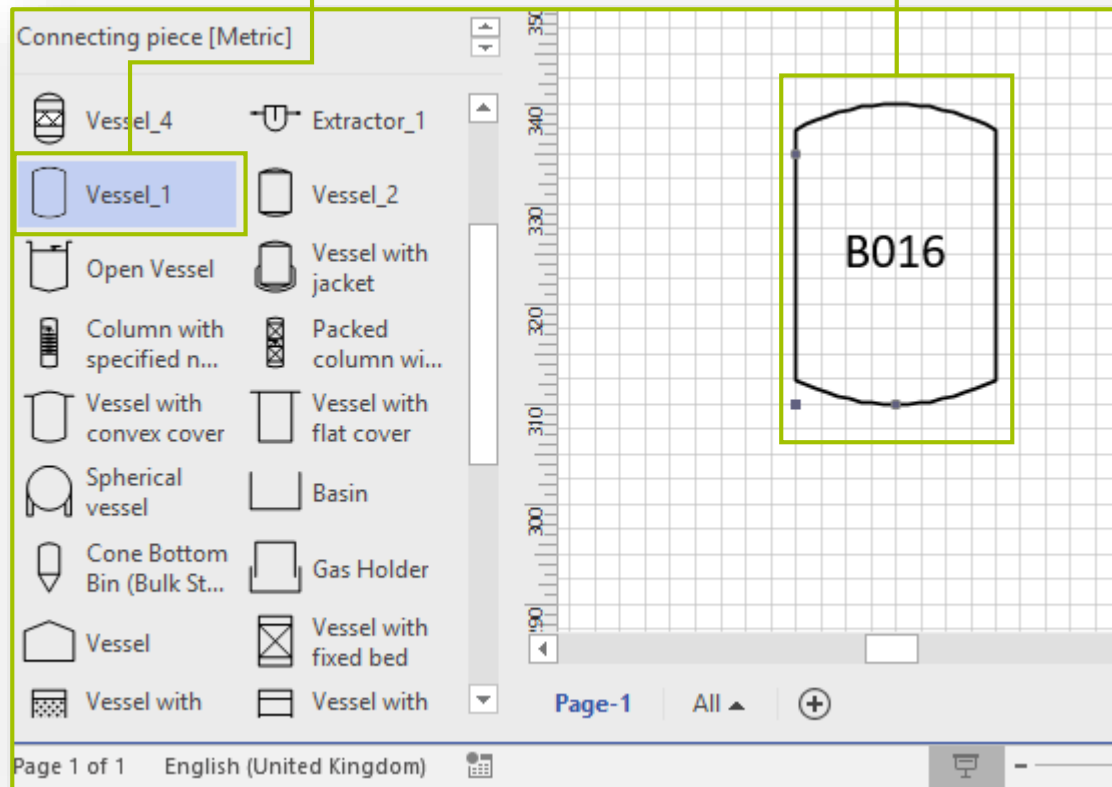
Connecting piece [Metric]

Vessel_4
Extractor_1
Vessel_1
Vessel_2
Open Vessel
Vessel with jacket
Column with specified n...
Packed column wi...
Vessel with convex cover
Vessel with flat cover
Spherical vessel
Basin
Cone Bottom Bin (Bulk St...
Gas Holder
Vessel
Vessel with fixed bed
Vessel with
Vessel with

350
340
330
320
310
300
290

B016

Page-1
All ▴

Page 1 of 1
English (United Kingdom)